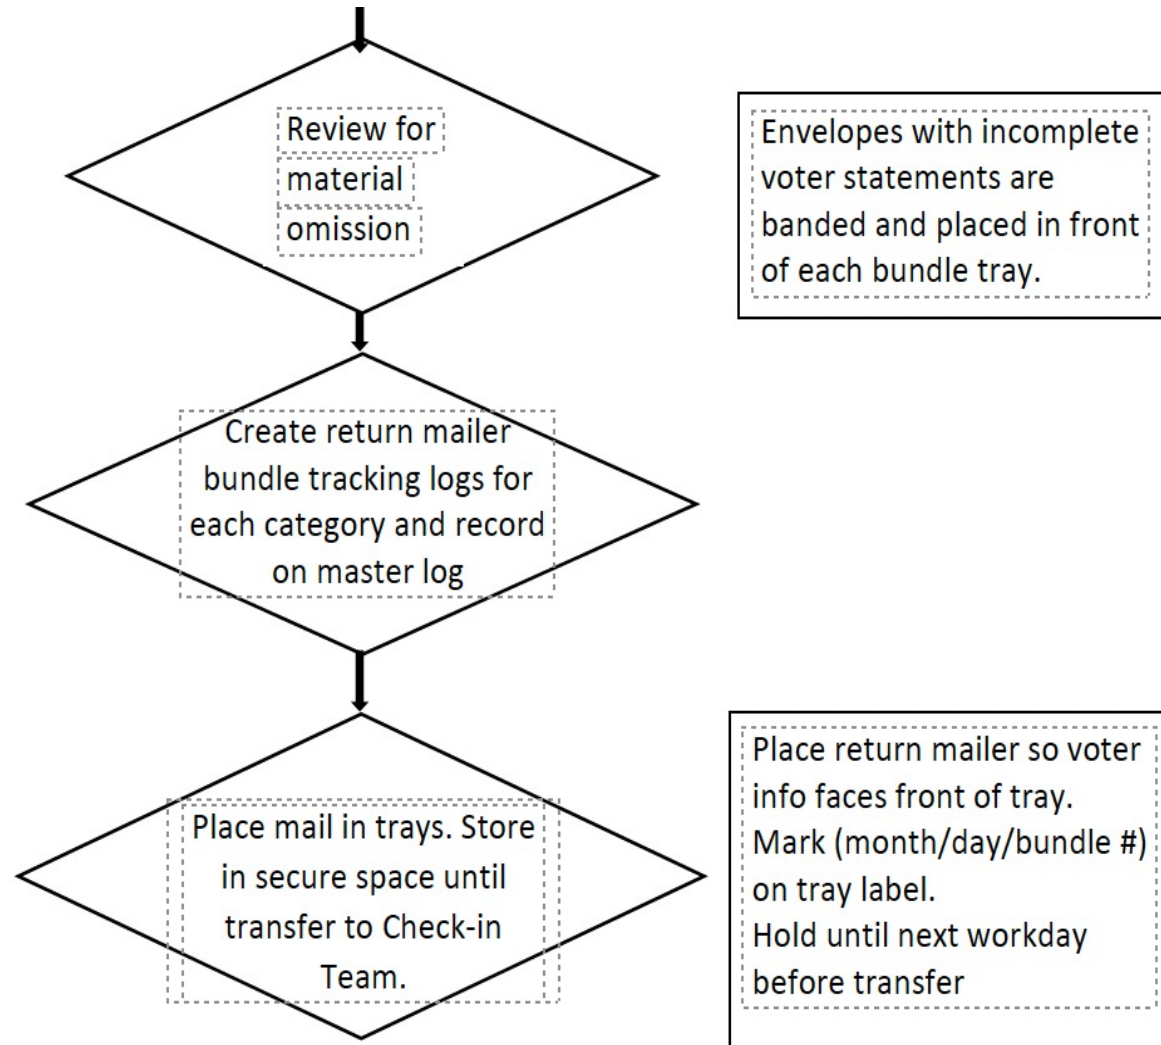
Review for material omission

Envelopes with incomplete voter statements are banded and placed in front of each bundle tray.

Create return mailer bundle tracking logs for each category and record on master log

Place mail in trays. Store in secure space until transfer to Check-in Team.

Place return mailer so voter info faces front of tray.
Mark (month/day/bundle #) on tray label.
Hold until next workday before transfer